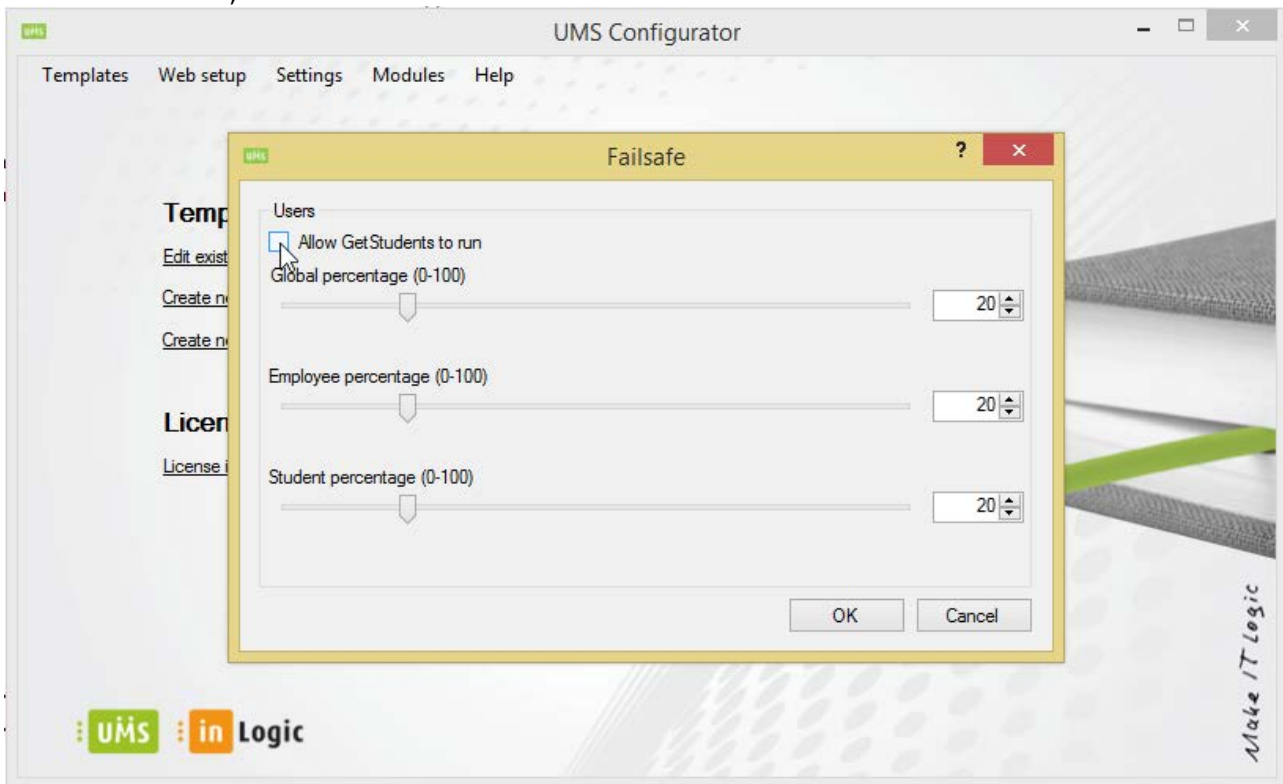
UMS Configurator

Templates Web setup Settings Modules Help

Temp
Edit exist
Create n
Create n

Licen
License i

Failsafe ? ×

Users
Allow GetStudents to run
Global percentage (0-100)
20
Employee percentage (0-100)
20
Student percentage (0-100)
20

OK Cancel

UMS in Logic

Make IT Logic